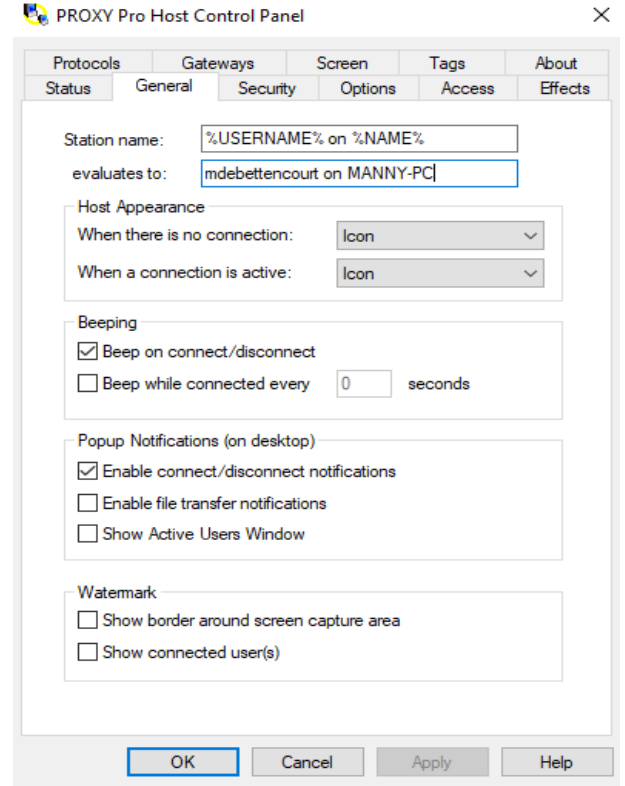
PROXY Pro Host Control Panel

Protocols | Gateways | Screen | Tags | About
Status | General | Security | Options | Access | Effects

Station name: %USERNAME% on %NAME%
evaluates to: mdebettencourt on MANNY-PC

Host Appearance
When there is no connection: Icon
When a connection is active: Icon

Beeping
☑ Beep on connect/disconnect
☐ Beep while connected every 0 seconds

Popup Notifications (on desktop)
☑ Enable connect/disconnect notifications
☐ Enable file transfer notifications
☐ Show Active Users Window

Watermark
☐ Show border around screen capture area
☐ Show connected user(s)

OK | Cancel | Apply | Help